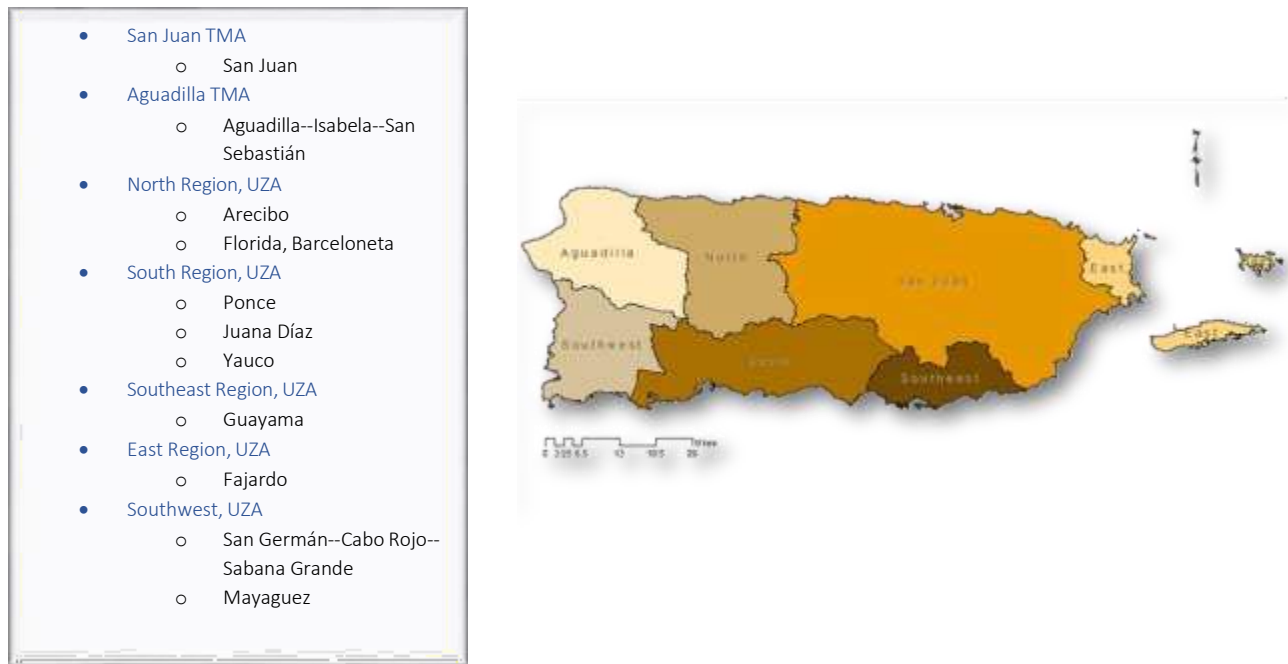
- San Juan TMA
  - San Juan
- Aguadilla TMA
  - Aguadilla--Isabela--San Sebastián
- North Region, UZA
  - Arecibo
  - Florida, Barceloneta
- South Region, UZA
  - Ponce
  - Juana Díaz
  - Yauco
- Southeast Region, UZA
  - Guayama
- East Region, UZA
  - Fajardo
- Southwest, UZA
  - San Germán--Cabo Rojo--Sabana Grande
  - Mayaguez

Aguadilla

North

San Juan

East

Southwest

South

Southeast

East

0 3.25 6.5 13 19.5 26 Miles